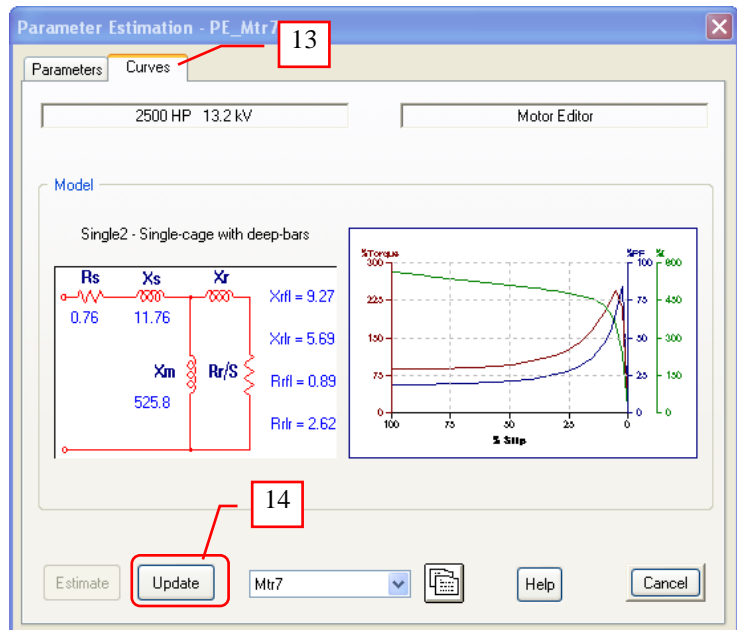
Parameter Estimation - PE_Mtr7

13

Parameters | Curves

2500 HP 13.2 kV

Motor Editor

Model

Single2 - Single-cage with deep-bars

Rs
0.76
Xs
11.76
Xr
Xm
525.8
Rr/S
Xrfl = 9.27
Xrlr = 5.69
Rrfl = 0.89
Rrlr = 2.62

%Torque
300
225
150
75
0
%PF
100
75
50
25
0
%I
600
450
300
150
0
100
75
50
25
0
% Slip

14

Estimate
Update
Mtr7
Help
Cancel